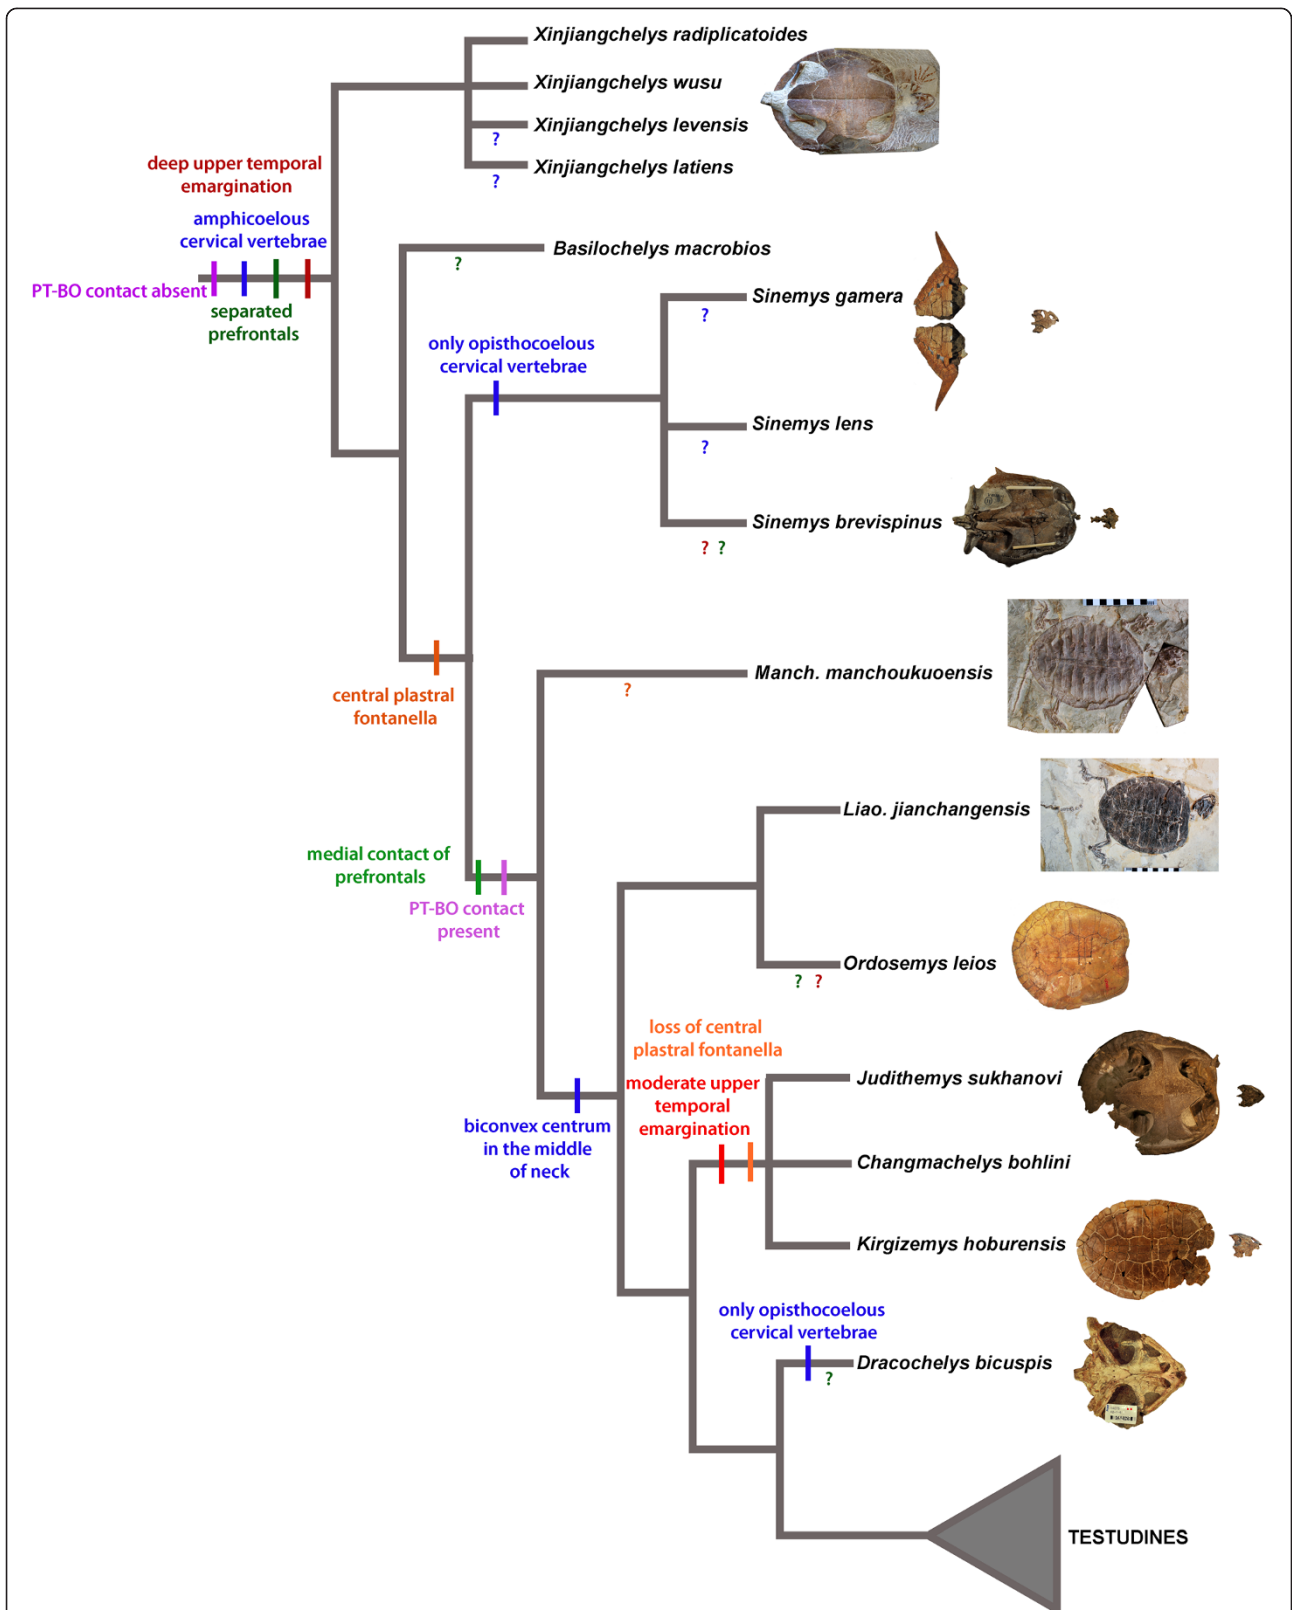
Xinjiangchelys radiplicatoides
Xinjiangchelys wusu
Xinjiangchelys levensis
?
Xinjiangchelys latiens
?

deep upper temporal emargination
amphicoelous cervical vertebrae
PT-BO contact absent
separated prefrontals

Basilochelys macrobios
?

Sinemys gamera
?
only opisthocoelous cervical vertebrae
Sinemys lens
?
Sinemys brevispinus
? ?

central plastral fontanella

Manch. manchoukuoensis
?

Liao. jianchangensis

medial contact of prefrontals
PT-BO contact present

Ordosemys leios
? ?

loss of central plastral fontanella
moderate upper temporal emargination
Judithemys sukhanovi
biconvex centrum in the middle of neck
Changmachelys bohlini
Kirgizemys hoburensis

only opisthocoelous cervical vertebrae
Dracochelys bicuspis
?

TESTUDINES